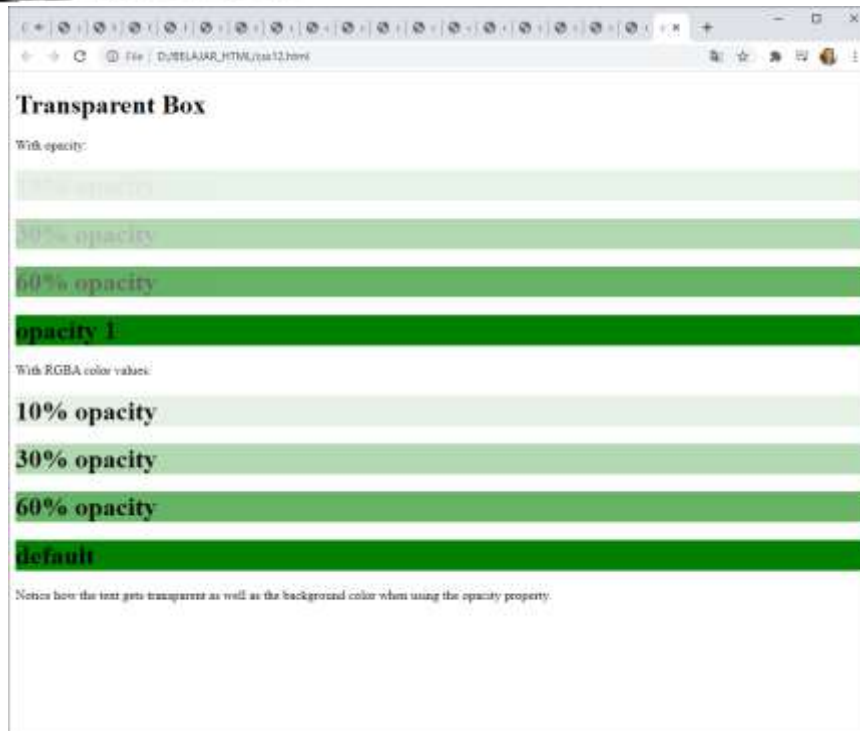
File | D:/BELAJAR_HTML/css12.html

Transparent Box

With opacity:

10% opacity

30% opacity

60% opacity

opacity 1

With RGBA color values:

10% opacity

30% opacity

60% opacity

default

Notice how the text gets transparent as well as the background color when using the opacity property.